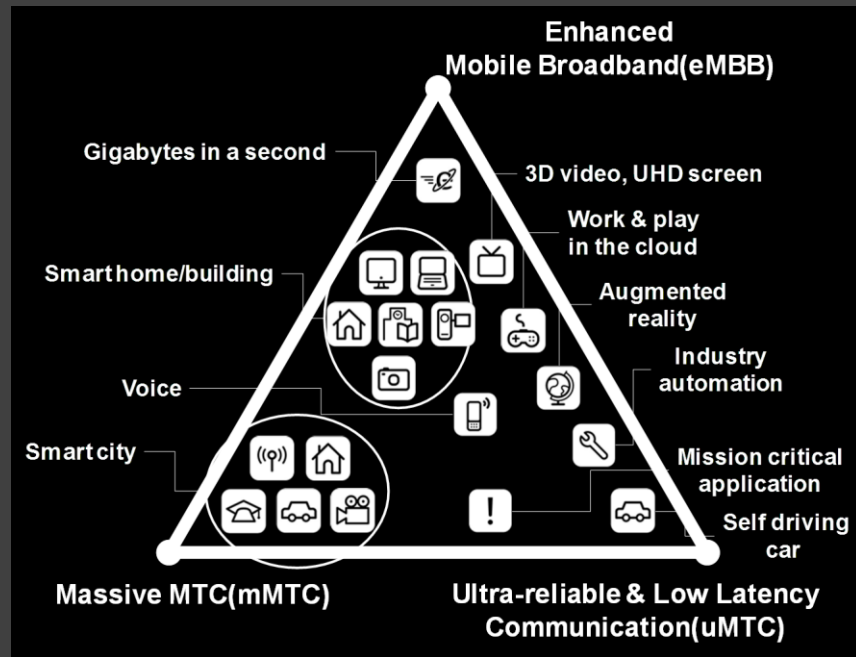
Enhanced
Mobile Broadband(eMBB)

Gigabytes in a second

3D video, UHD screen

Work & play
in the cloud

Smarthome/building

Augmented
reality

Industry
automation

Voice

Smartcity

Mission critical
application

Self driving
car

Massive MTC(mMTC)

Ultra-reliable & Low Latency
Communication(uMTC)